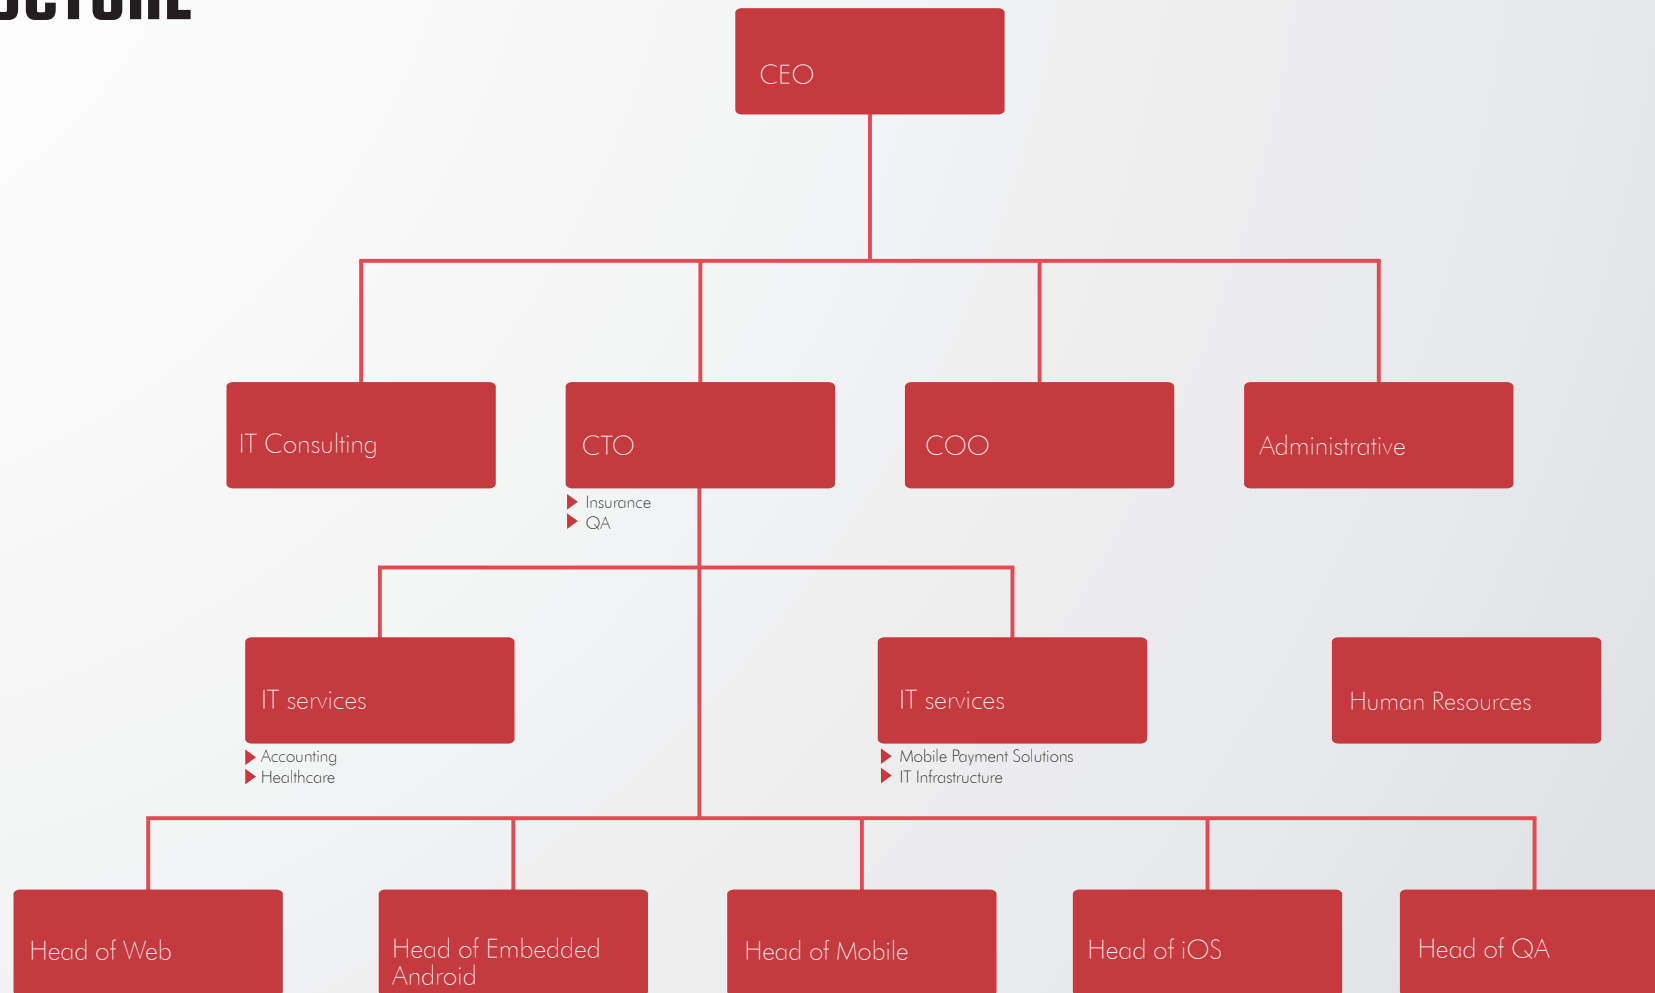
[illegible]

CEO

IT Consulting

CTO

Insurance
QA

COO

Administrative

IT services

Accounting
Healthcare

IT services

Mobile Payment Solutions
IT Infrastructure

Human Resources

Head of Web

Head of Embedded Android

Head of Mobile

Head of iOS

Head of QA